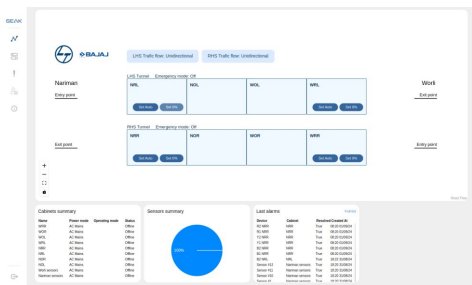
SEAK

BAJAJ

LHS Traffic flow: Unidirectional

RHS Traffic flow: Unidirectional

Nariman

Entry point

LHS Tunnel Emergency mode: Off

NRL

NOL

WOL

WRL

Set Auto Set 0%

Set Auto Set 0%

Work

Exit point

Exit point

RHS Tunnel Emergency mode: Off

NRR

NOR

WOR

WRR

Set Auto Set 0%

Set Auto Set 0%

Entry point

+

−

Cabinets summary

| Name | Power mode | Operating mode | Status |
|---|---|---|---|
| WRR | AC Mains | | Offline |
| WOR | AC Mains | | Offline |
| WOL | AC Mains | | Offline |
| WRL | AC Mains | | Offline |
| NRR | AC Mains | | Offline |
| NRL | AC Mains | | Offline |
| NOR | AC Mains | | Offline |
| NOL | AC Mains | | Offline |
| Work sensors | AC Mains | | Offline |
| Nariman sensors | AC Mains | | Offline |

Sensors summary

100%

Last alarms

Device | Cabinet | Resolved | Created At

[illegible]